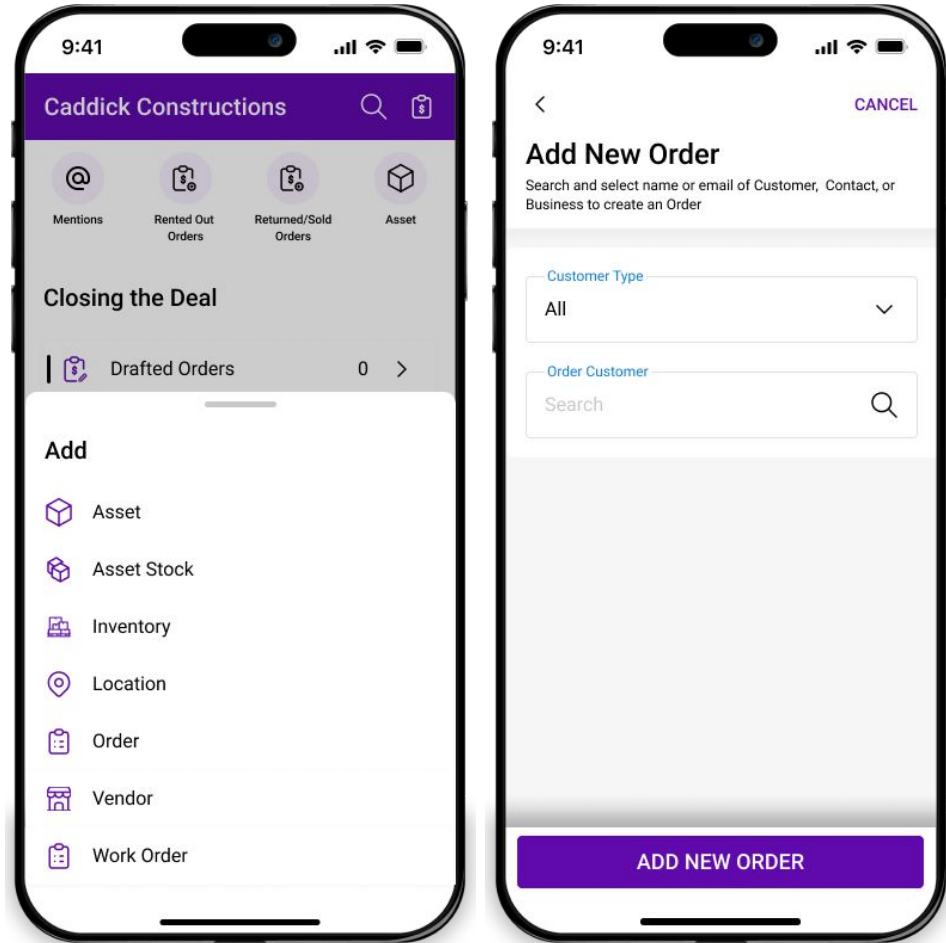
9:41

Caddick Constructions

Mentions

Rented Out Orders

Returned/Sold Orders

Asset

Closing the Deal

Drafted Orders 0

Add

Asset

Asset Stock

Inventory

Location

Order

Vendor

Work Order

9:41

CANCEL

Add New Order

Search and select name or email of Customer, Contact, or Business to create an Order

Customer Type

All

Order Customer

Search

ADD NEW ORDER